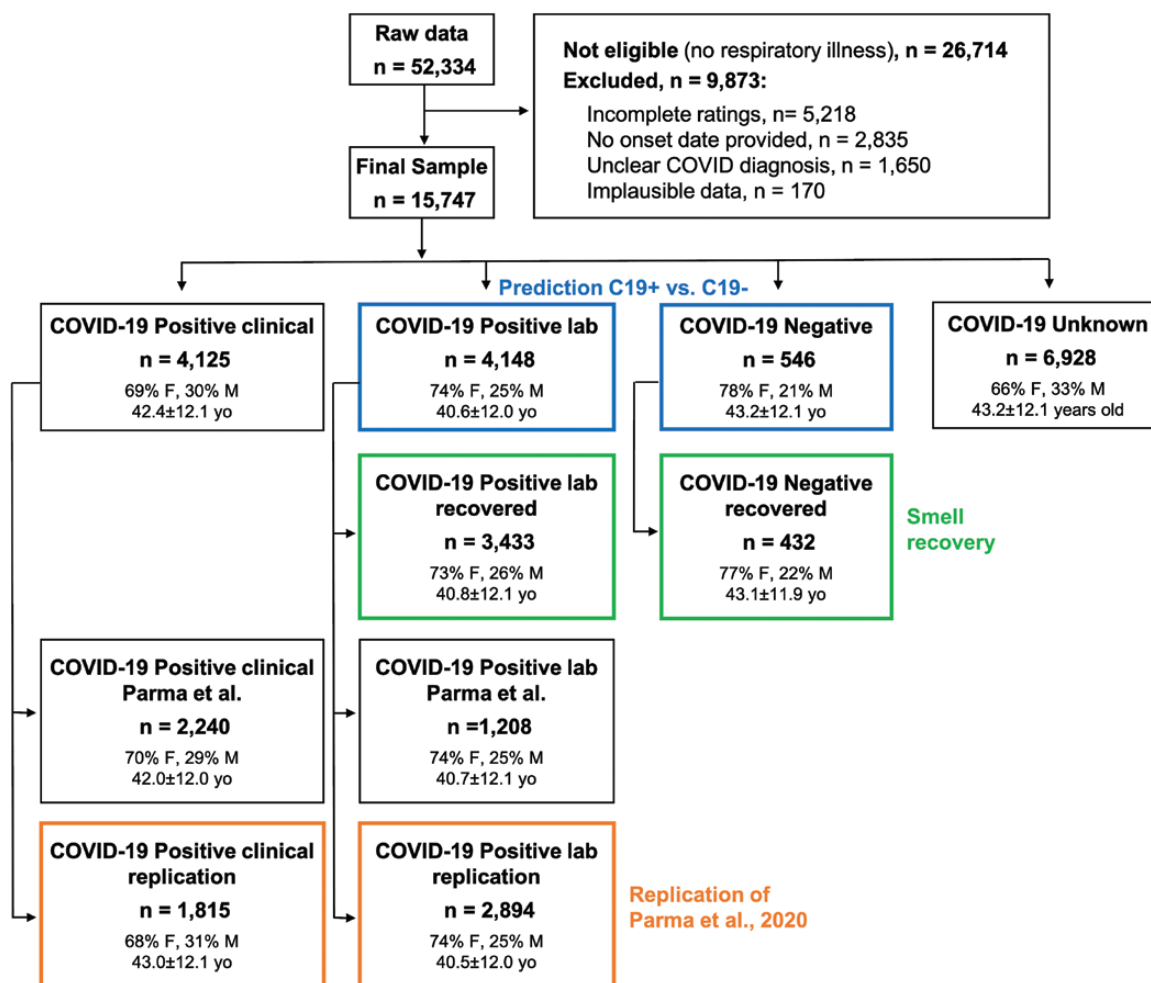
Raw data
n = 52,334

Not eligible (no respiratory illness), n = 26,714
Excluded, n = 9,873:
Incomplete ratings, n= 5,218
No onset date provided, n = 2,835
Unclear COVID diagnosis, n = 1,650
Implausible data, n = 170

Final Sample
n = 15,747

Prediction C19+ vs. C19-

COVID-19 Positive clinical
n = 4,125
69% F, 30% M
42.4±12.1 yo

COVID-19 Positive lab
n = 4,148
74% F, 25% M
40.6±12.0 yo

COVID-19 Negative
n = 546
78% F, 21% M
43.2±12.1 yo

COVID-19 Unknown
n = 6,928
66% F, 33% M
43.2±12.1 years old

COVID-19 Positive lab recovered
n = 3,433
73% F, 26% M
40.8±12.1 yo

COVID-19 Negative recovered
n = 432
77% F, 22% M
43.1±11.9 yo

Smell recovery

COVID-19 Positive clinical Parma et al.
n = 2,240
70% F, 29% M
42.0±12.0 yo

COVID-19 Positive lab Parma et al.
n =1,208
74% F, 25% M
40.7±12.1 yo

COVID-19 Positive clinical replication
n = 1,815
68% F, 31% M
43.0±12.1 yo

COVID-19 Positive lab replication
n = 2,894
74% F, 25% M
40.5±12.0 yo

Replication of Parma et al., 2020